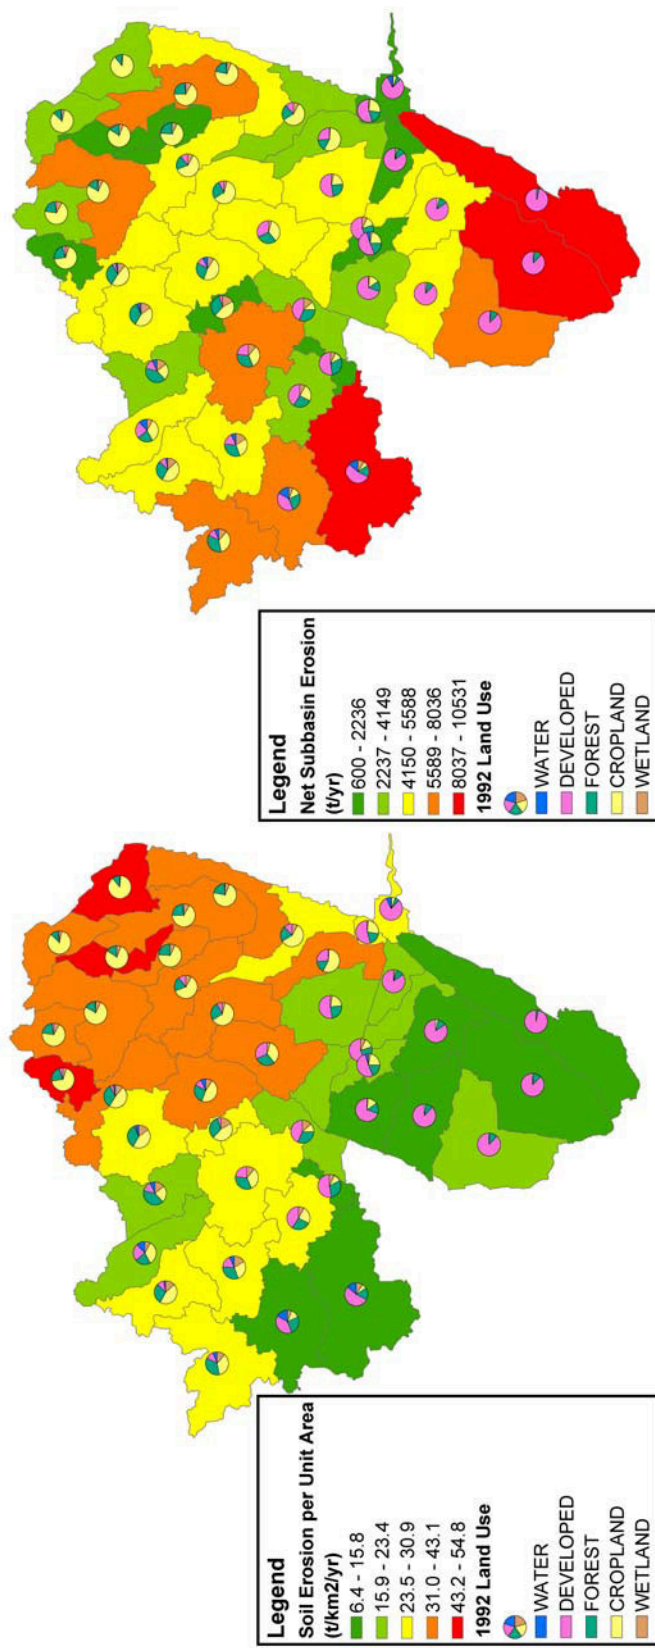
Legend
Soil Erosion per Unit Area
(t/km2/yr)
6.4 - 15.8
15.9 - 23.4
23.5 - 30.9
31.0 - 43.1
43.2 - 54.8
1992 Land Use
WATER
DEVELOPED
FOREST
CROPLAND
WETLAND

Legend
Net Subbasin Erosion
(t/yr)
600 - 2236
2237 - 4149
4150 - 5588
5589 - 8036
8037 - 10531
1992 Land Use
WATER
DEVELOPED
FOREST
CROPLAND
WETLAND